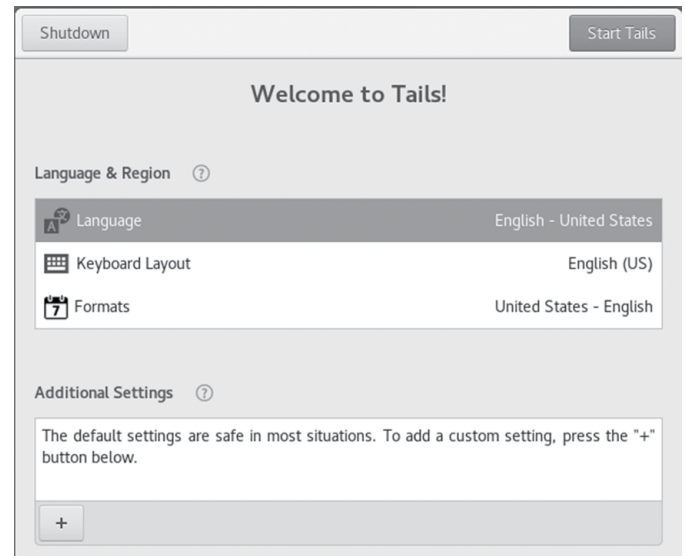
Shutdown

Start Tails

Welcome to Tails!

Language & Region ?

Language English - United States

Keyboard Layout English (US)

7 Formats United States - English

Additional Settings ?

The default settings are safe in most situations. To add a custom setting, press the "+" button below.

+